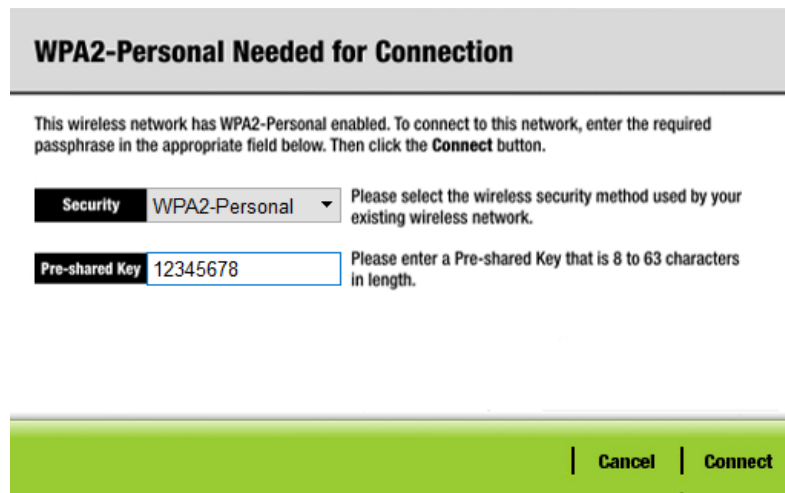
WPA2-Personal Needed for Connection

This wireless network has WPA2-Personal enabled. To connect to this network, enter the required passphrase in the appropriate field below. Then click the Connect button.

Security WPA2-Personal
Please select the wireless security method used by your existing wireless network.

Pre-shared Key 12345678
Please enter a Pre-shared Key that is 8 to 63 characters in length.

Cancel
Connect